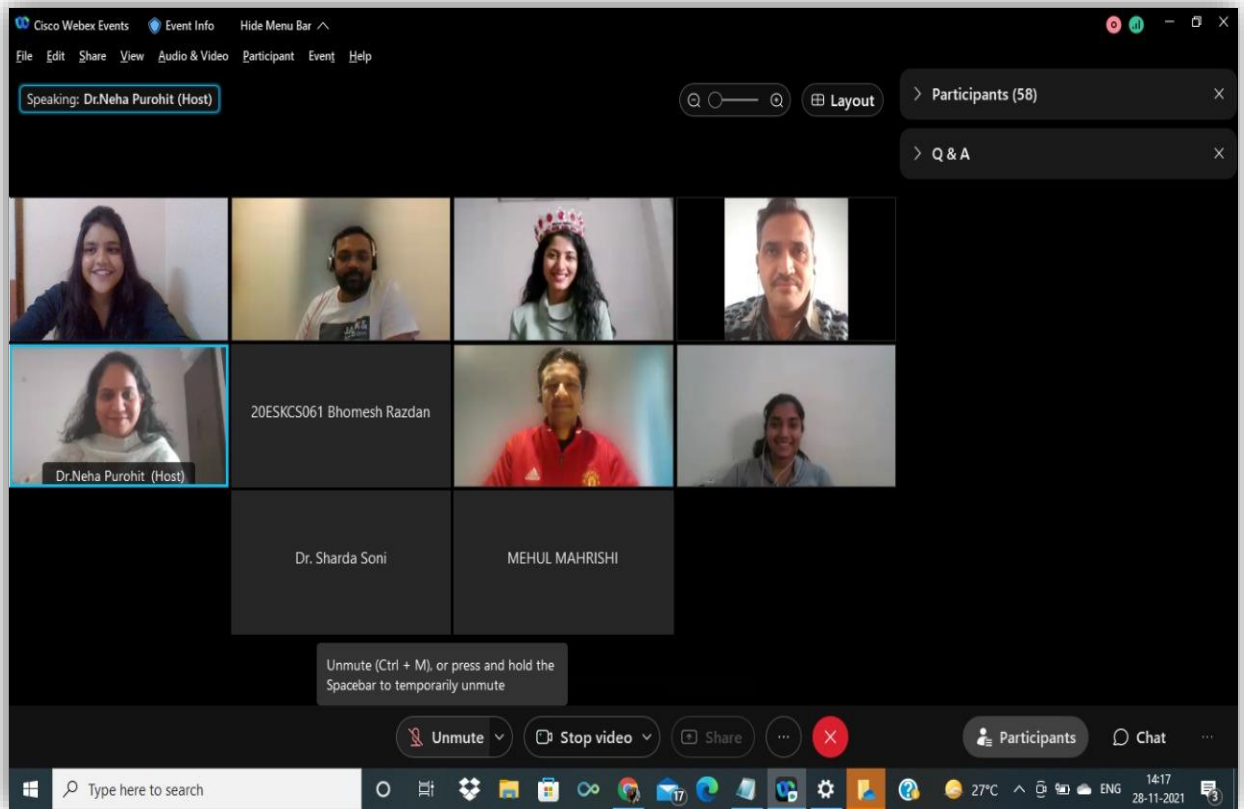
Cisco Webex Events Event Info Hide Menu Bar

File Edit Share View Audio & Video Participant Event Help

Speaking: Dr.Neha Purohit (Host)

Layout

Participants (58)

Q & A

20ESKCS061 Bhomesh Razdan

Dr.Neha Purohit (Host)

Dr. Sharda Soni

MEHUL MAHRISHI

Unmute (Ctrl + M), or press and hold the Spacebar to temporarily unmute

Unmute

Stop video

Share

Participants

Chat

Type here to search

17

27°C ENG 14:17 28-11-2021

3